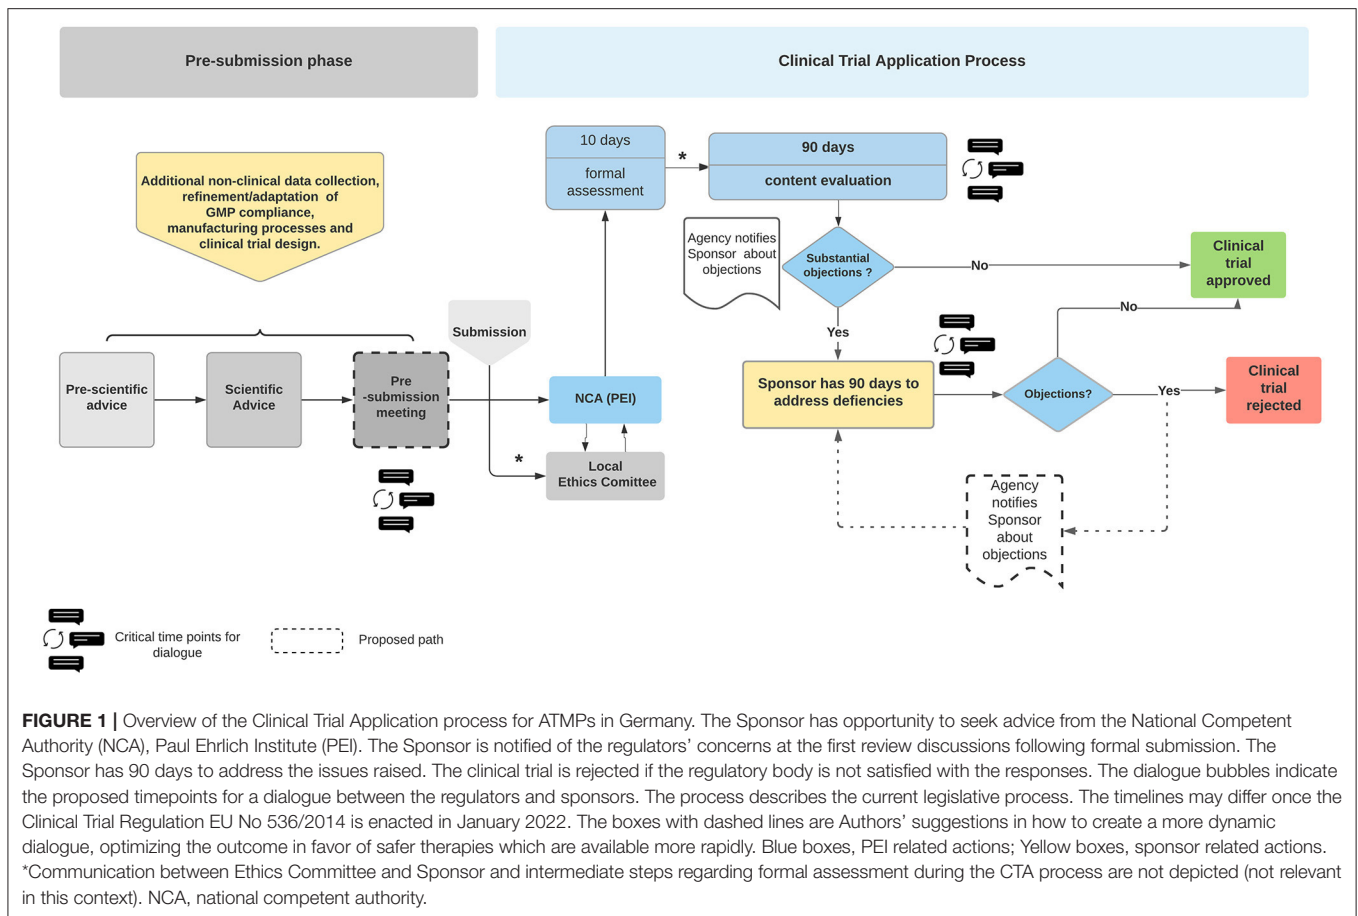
Pre-submission phase

Clinical Trial Application Process

Additional non-clinical data collection, refinement/adaptation of GMP compliance, manufacturing processes and clinical trial design.

10 days

formal assessment

*

90 days

content evaluation

Agency notifies Sponsor about objections

Substantial objections ?

No

Clinical trial approved

No

Yes

Submission

Pre-scientific advice

Scientific Advice

Pre -submission meeting

NCA (PEI)

Sponsor has 90 days to address defiencies

Objections?

Yes

Clinical trial rejected

*

Local Ethics Comittee

Agency notifies Sponsor about objections

Critical time points for dialogue

Proposed path

FIGURE 1 | Overview of the Clinical Trial Application process for ATMPs in Germany. The Sponsor has opportunity to seek advice from the National Competent Authority (NCA), Paul Ehrlich Institute (PEI). The Sponsor is notified of the regulators' concerns at the first review discussions following formal submission. The Sponsor has 90 days to address the issues raised. The clinical trial is rejected if the regulatory body is not satisfied with the responses. The dialogue bubbles indicate the proposed timepoints for a dialogue between the regulators and sponsors. The process describes the current legislative process. The timelines may differ once the Clinical Trial Regulation EU No 536/2014 is enacted in January 2022. The boxes with dashed lines are Authors' suggestions in how to create a more dynamic dialogue, optimizing the outcome in favor of safer therapies which are available more rapidly. Blue boxes, PEI related actions; Yellow boxes, sponsor related actions. *Communication between Ethics Committee and Sponsor and intermediate steps regarding formal assessment during the CTA process are not depicted (not relevant in this context). NCA, national competent authority.